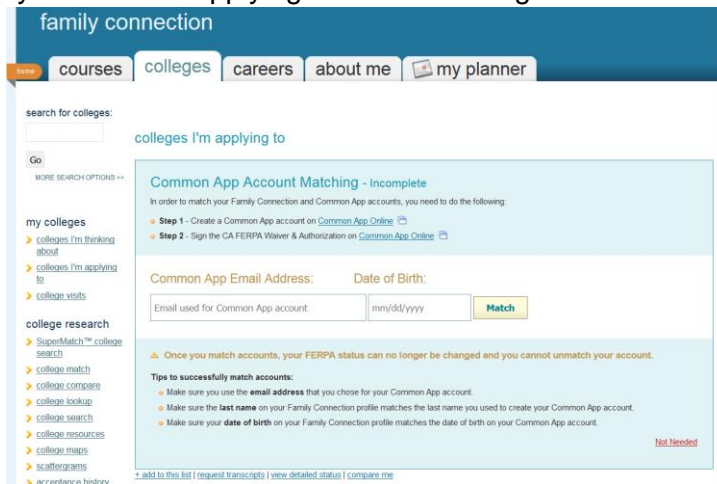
family connection

home courses colleges careers about me my planner

search for colleges:

Go

MORE SEARCH OPTIONS >>

my colleges

colleges I'm thinking about

colleges I'm applying to

college visits

college research

SuperMatch™ college search

college match

college compare

college lookup

college search

college resources

college maps

scattergrams

acceptance history

colleges I'm applying to

Common App Account Matching - Incomplete

In order to match your Family Connection and Common App accounts, you need to do the following:

Step 1 - Create a Common App account on Common App Online

Step 2 - Sign the CA FERPA Waiver & Authorization on Common App Online

Common App Email Address: Date of Birth:

Email used for Common App account mm/dd/yyyy Match

Once you match accounts, your FERPA status can no longer be changed and you cannot unmatch your account.

Tips to successfully match accounts:

Make sure you use the email address that you chose for your Common App account.

Make sure the last name on your Family Connection profile matches the last name you used to create your Common App account.

Make sure your date of birth on your Family Connection profile matches the date of birth on your Common App account.

Not Needed

+ add to this list | request transcripts | view detailed status | compare me